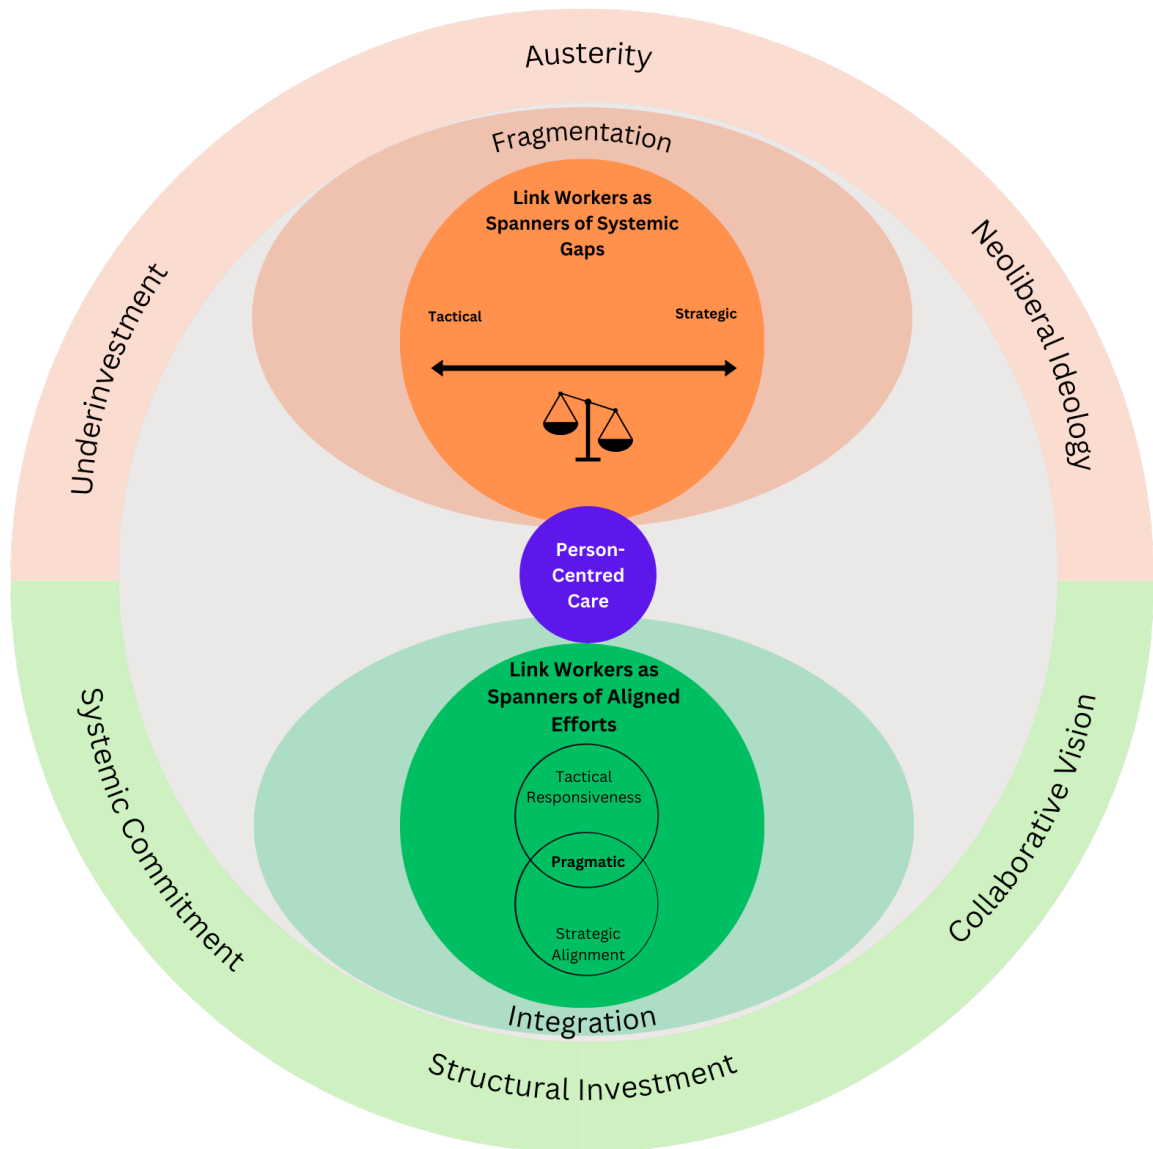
Austerity

Underinvestment

Neoliberal Ideology

Fragmentation

Link Workers as Spanners of Systemic Gaps

Tactical

Strategic

Person-Centred Care

Link Workers as Spanners of Aligned Efforts

Tactical Responsiveness

Pragmatic

Strategic Alignment

Integration

Systemic Commitment

Collaborative Vision

Structural Investment